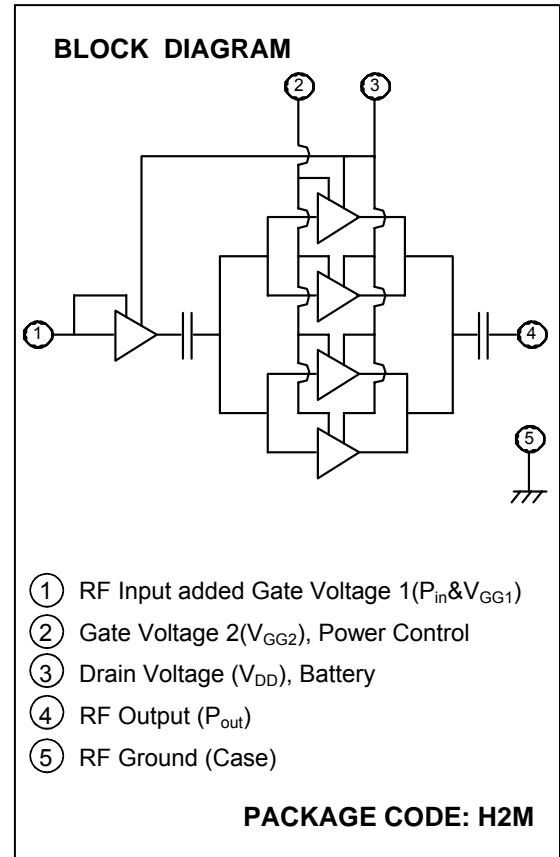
BLOCK DIAGRAM

2

3

1

4

5

1 RF Input added Gate Voltage 1($P_{in}$&$V_{GG1}$)

2 Gate Voltage 2($V_{GG2}$), Power Control

3 Drain Voltage ($V_{DD}$), Battery

4 RF Output ($P_{out}$)

5 RF Ground (Case)

PACKAGE CODE: H2M